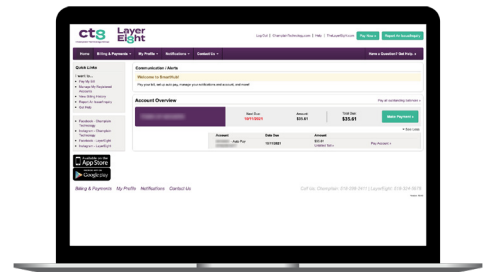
ct8

Layer Eight

Log Out | Champion-Technology.com | Help | TheLayerEight.com

Pay Now

Report An Issue/Repair

Home

Billing & Payments

My Profile

Notifications

Contact Us

Have a Question? Get Help

Quick Links

I want to...

Pay My Bill

Manage My Registered Accounts

View Billing History

Report An Issue/Repair

Get Help

Facebook - Champion Technology

Instagram - Champion Technology

Facebook - LayerEight

Instagram - LayerEight

App Store

Google play

Communication | Alerts

Welcome to SmartHub!

You can pay your bill, manage your notifications and account, and more!

Account Overview

Pay all outstanding balances

Amount

$35.61

Total Due

$35.61

Make Payment

Date Due

10/11/2021

Account

Amount

Pay Account

Billing & Payments

My Profile

Notifications

Contact Us

Call Us: Champion: 319-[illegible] | LayerEight: 319-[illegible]